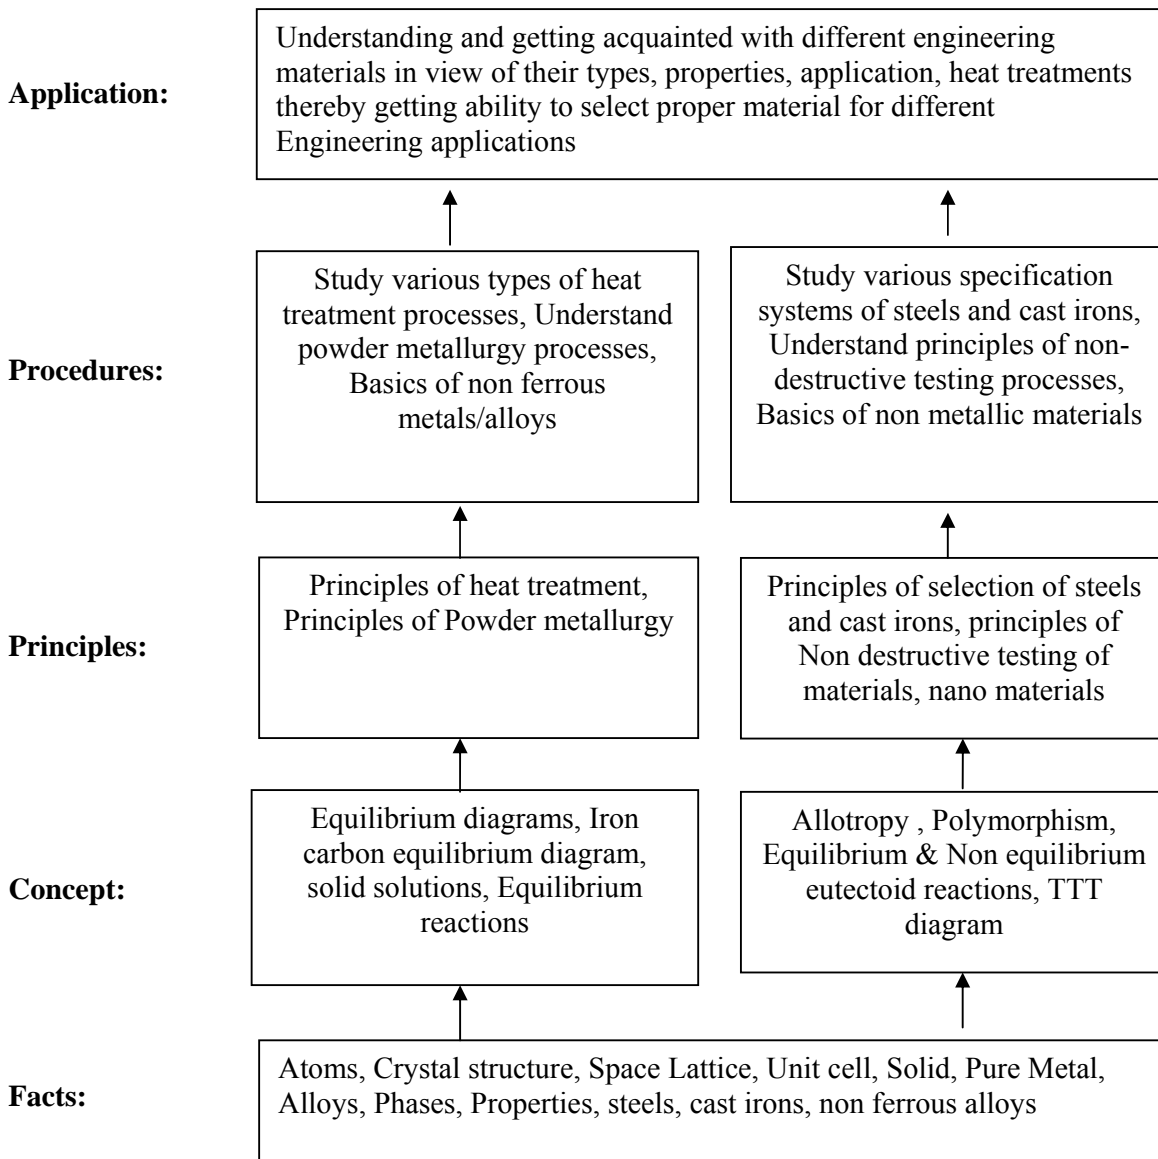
Application:

Understanding and getting acquainted with different engineering materials in view of their types, properties, application, heat treatments thereby getting ability to select proper material for different Engineering applications

Procedures:

Study various types of heat treatment processes, Understand powder metallurgy processes, Basics of non ferrous metals/alloys

Study various specification systems of steels and cast irons, Understand principles of non-destructive testing processes, Basics of non metallic materials

Principles:

Principles of heat treatment, Principles of Powder metallurgy

Principles of selection of steels and cast irons, principles of Non destructive testing of materials, nano materials

Concept:

Equilibrium diagrams, Iron carbon equilibrium diagram, solid solutions, Equilibrium reactions

Allotropy , Polymorphism, Equilibrium & Non equilibrium eutectoid reactions, TTT diagram

Facts:

Atoms, Crystal structure, Space Lattice, Unit cell, Solid, Pure Metal, Alloys, Phases, Properties, steels, cast irons, non ferrous alloys